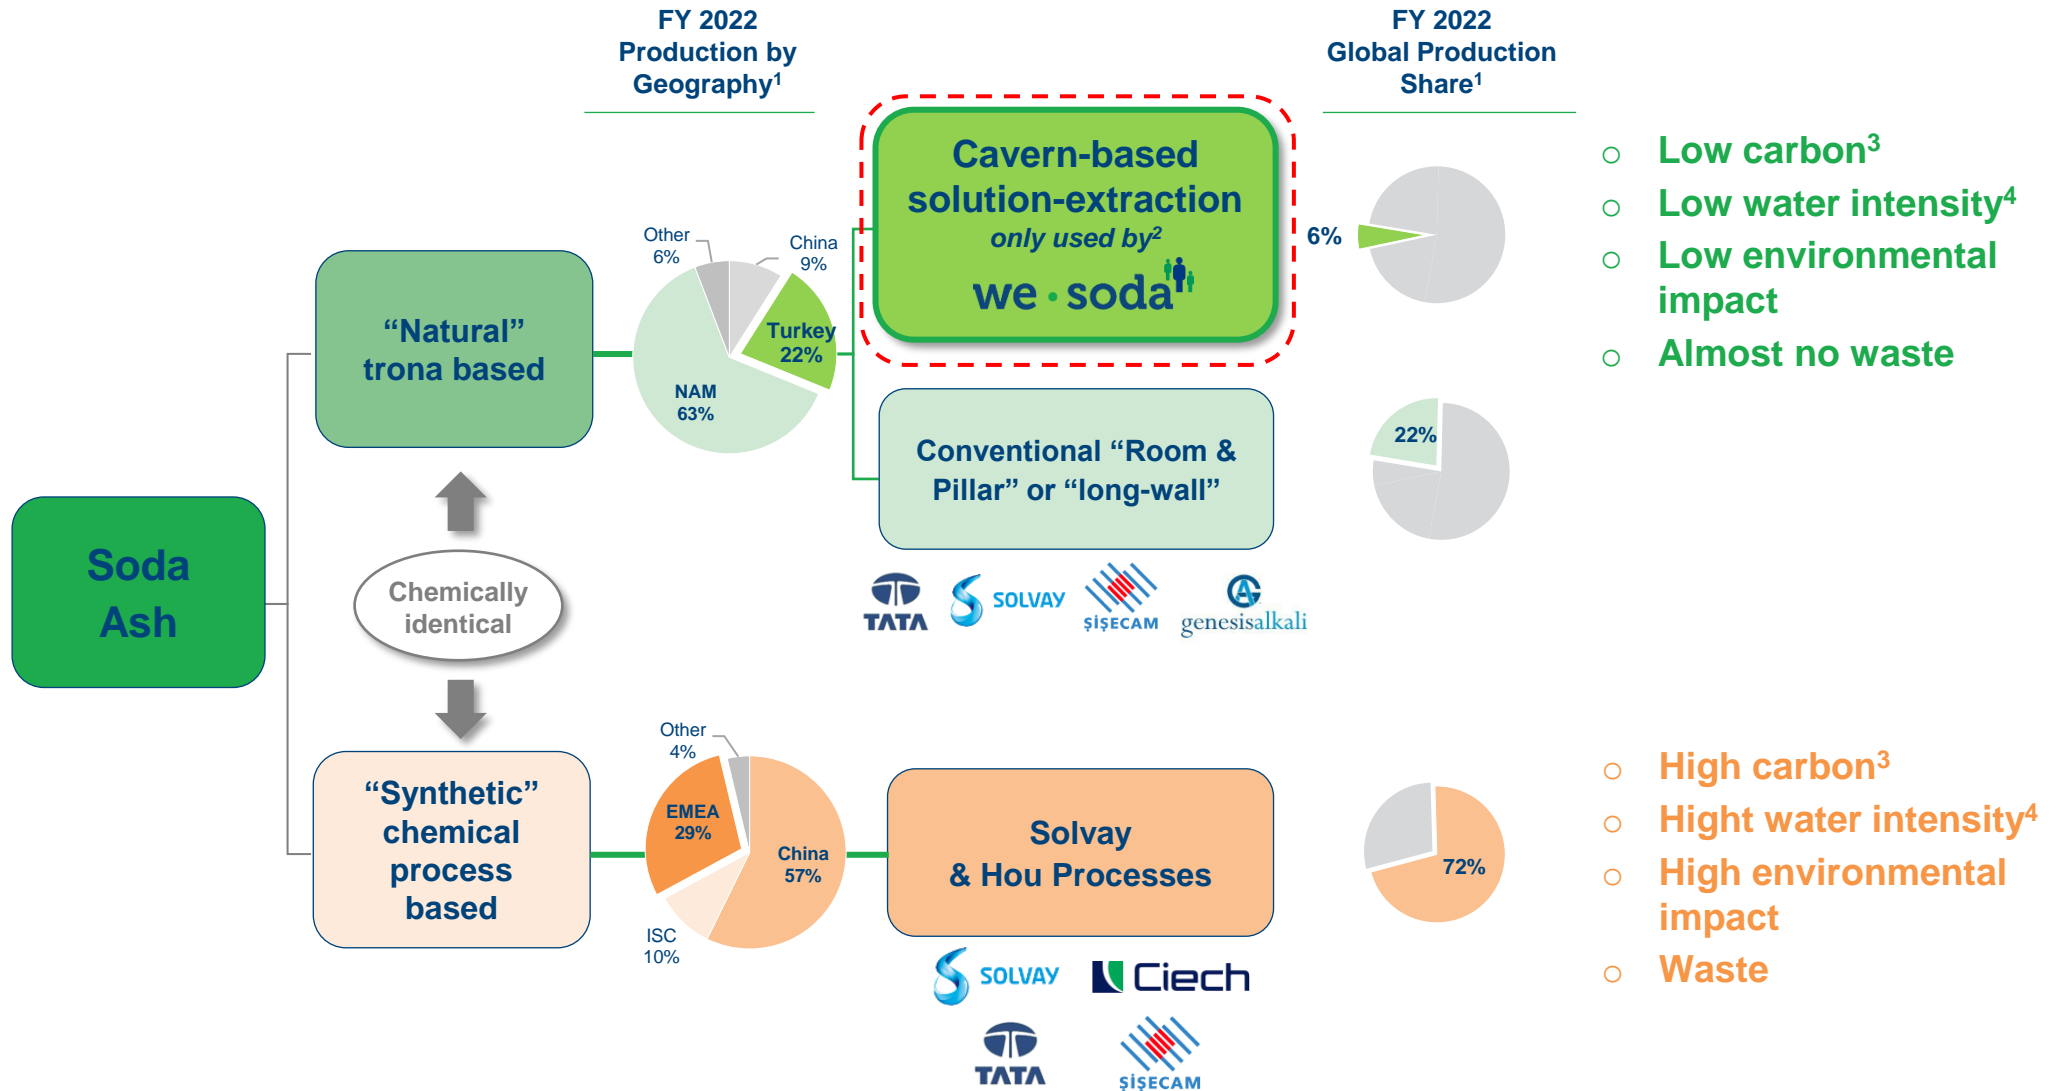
FY 2022
Production by
Geography$^1$

FY 2022
Global Production
Share$^1$

Soda
Ash

"Natural"
trona based

Chemically
identical

"Synthetic"
chemical
process
based

Other
6%

China
9%

Turkey
22%

NAM
63%

Cavern-based
solution-extraction
only used by$^2$
we · soda

6%

Conventional "Room &
Pillar" or "long-wall"

22%

TATA SOLVAY ŞIŞECAM genesisalkali

Low carbon$^3$
Low water intensity$^4$
Low environmental impact
Almost no waste

Other
4%

EMEA
29%

China
57%

ISC
10%

Solvay
& Hou Processes

72%

SOLVAY Ciech
TATA ŞIŞECAM

High carbon$^3$
Hight water intensity$^4$
High environmental impact
Waste